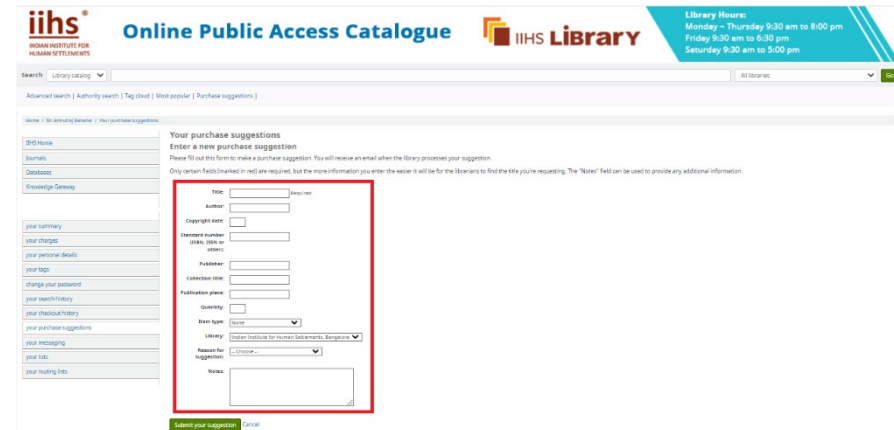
iihs®
INDIAN INSTITUTE FOR HUMAN SETTLEMENTS

Online Public Access Catalogue

IIHS LIBRARY

Library Hours:
Monday – Thursday 9:30 am to 8:00 pm
Friday 9:30 am to 6:30 pm
Saturday 9:30 am to 5:00 pm

Search Library catalog All libraries Go

Advanced search | Authority search | Tag cloud | Most popular | Purchase suggestions |

Home › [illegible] › Your purchase suggestions

IIHS Home
Journals
Databases
Knowledge Gateway

your summary
your charges
your personal details
your tags
change your password
your search history
your checkout history
your purchase suggestions
your messaging
your lists
your routing lists

Your purchase suggestions
Enter a new purchase suggestion
Please fill out this form to make a purchase suggestion. You will receive an email when the library processes your suggestion.
Only certain fields (marked in red) are required, but the more information you enter the easier it will be for the librarians to find the title you're requesting. The "Notes" field can be used to provide any additional information.

Title: Required
Author:
Copyright date:
Standard number (ISBN, ISSN or other):
Publisher:
Collection title:
Publication place:
Quantity:
Item type: None
Library: Indian Institute for Human Settlements, Bangalore
Reason for suggestion: -- Choose --
Notes:

Submit your suggestion Cancel